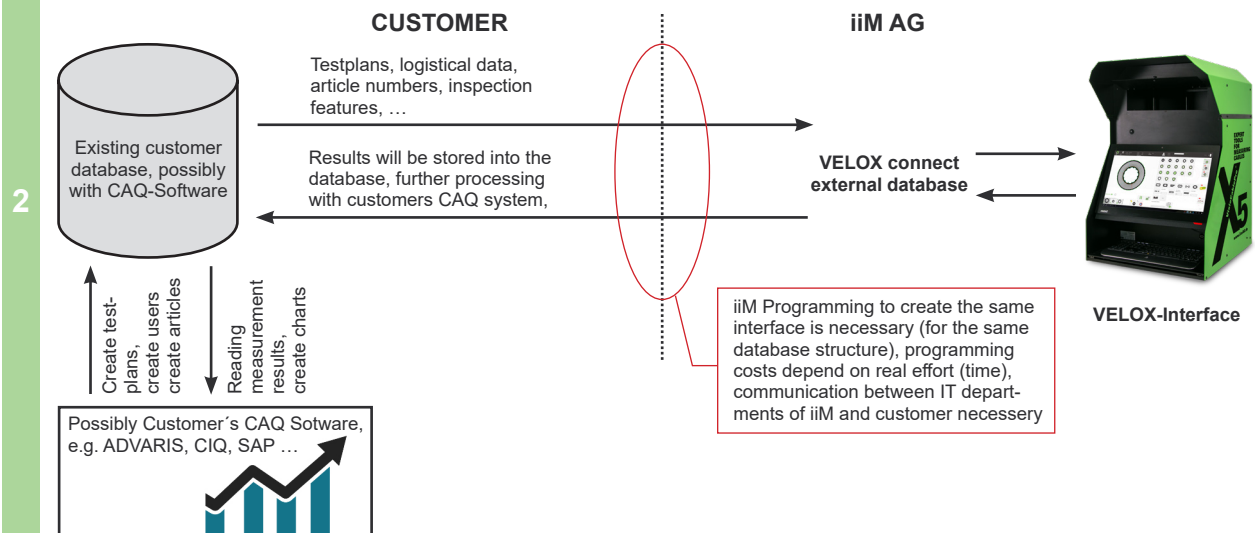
2

CUSTOMER

iiM AG

Existing customer database, possibly with CAQ-Software

Testplans, logistical data, article numbers, inspection features, …

Results will be stored into the database, further processing with customers CAQ system,

VELOX connect external database

VELOX-Interface

Create testplans, create users create articles

Reading measurement results, create charts

iiM Programming to create the same interface is necessary (for the same database structure), programming costs depend on real effort (time), communication between IT departments of iiM and customer necessery

Possibly Customer´s CAQ Sotware, e.g. ADVARIS, CIQ, SAP …